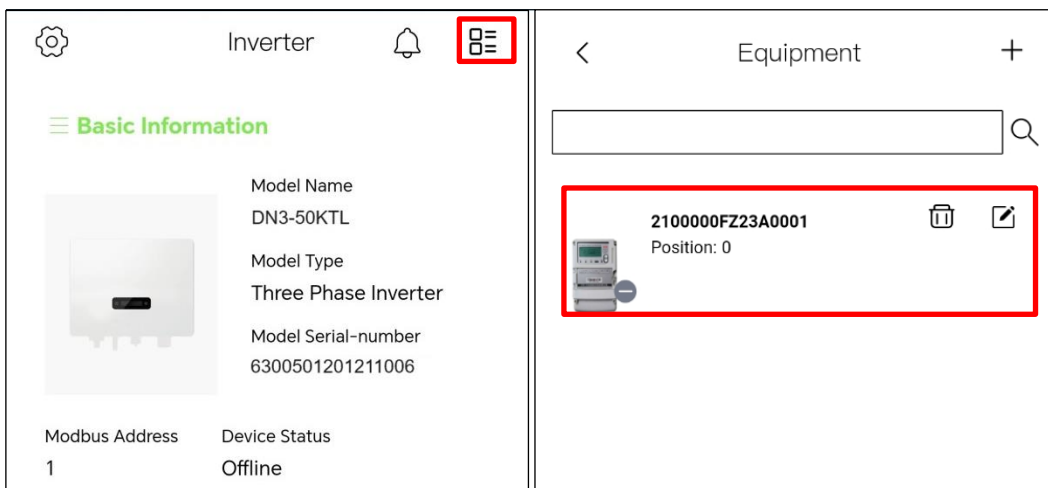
Inverter

Basic Information

Model Name
DN3-50KTL

Model Type
Three Phase Inverter

Model Serial-number
6300501201211006

Modbus Address
1

Device Status
Offline

Equipment

2100000FZ23A0001
Position: 0